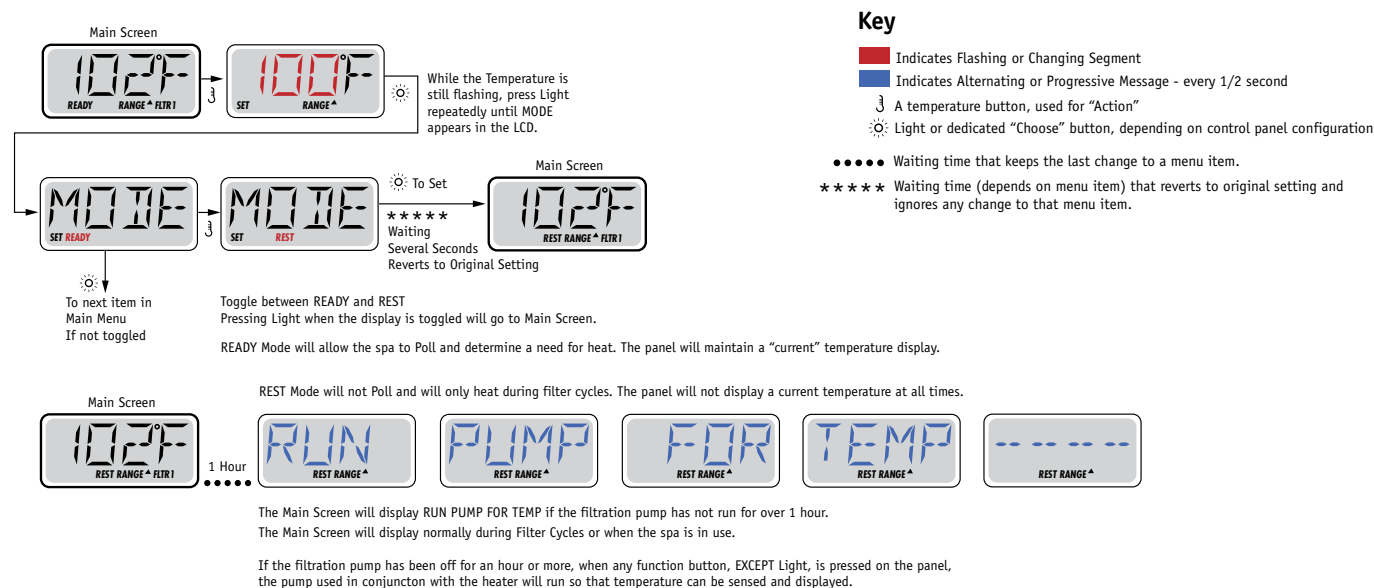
Main Screen

102°F
READY RANGE ▲ FLTR1

100°F
SET RANGE ▲

While the Temperature is still flashing, press Light repeatedly until MODE appears in the LCD.

MODE
SET READY

MODE
SET REST

To Set

*****
Waiting
Several Seconds
Reverts to Original Setting

Main Screen

102°F
REST RANGE ▲ FLTR1

To next item in
Main Menu
If not toggled

Toggle between READY and REST
Pressing Light when the display is toggled will go to Main Screen.

READY Mode will allow the spa to Poll and determine a need for heat. The panel will maintain a “current” temperature display.

Key

Indicates Flashing or Changing Segment
Indicates Alternating or Progressive Message - every 1/2 second
A temperature button, used for “Action”
Light or dedicated “Choose” button, depending on control panel configuration

●●●●● Waiting time that keeps the last change to a menu item.
***** Waiting time (depends on menu item) that reverts to original setting and ignores any change to that menu item.

REST Mode will not Poll and will only heat during filter cycles. The panel will not display a current temperature at all times.

Main Screen

102°F
REST RANGE ▲ FLTR1

1 Hour
●●●●●

RUN
REST RANGE ▲

PUMP
REST RANGE ▲

FOR
REST RANGE ▲

TEMP
REST RANGE ▲

-- -- -- --
REST RANGE ▲

The Main Screen will display RUN PUMP FOR TEMP if the filtration pump has not run for over 1 hour.
The Main Screen will display normally during Filter Cycles or when the spa is in use.

If the filtration pump has been off for an hour or more, when any function button, EXCEPT Light, is pressed on the panel, the pump used in conjuncton with the heater will run so that temperature can be sensed and displayed.